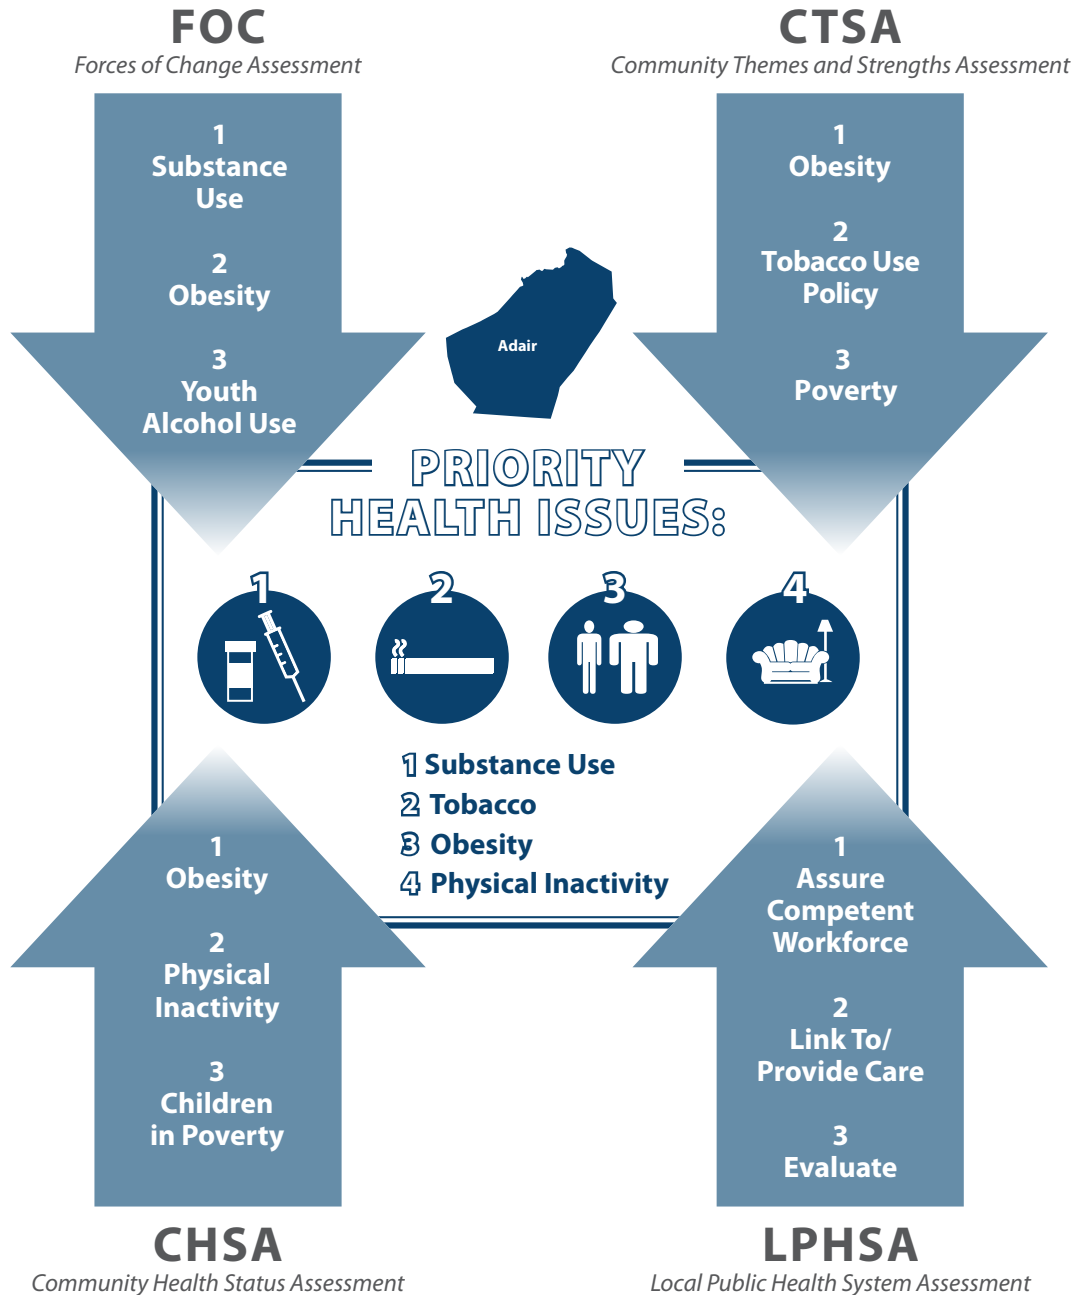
FOC
Forces of Change Assessment

1
Substance Use

2
Obesity

3
Youth Alcohol Use

CTSA
Community Themes and Strengths Assessment

1
Obesity

2
Tobacco Use Policy

3
Poverty

Adair

PRIORITY HEALTH ISSUES:

1 2 3 4

1 Substance Use
2 Tobacco
3 Obesity
4 Physical Inactivity

1
Obesity

2
Physical Inactivity

3
Children in Poverty

CHSA
Community Health Status Assessment

1
Assure Competent Workforce

2
Link To/ Provide Care

3
Evaluate

LPHSA
Local Public Health System Assessment